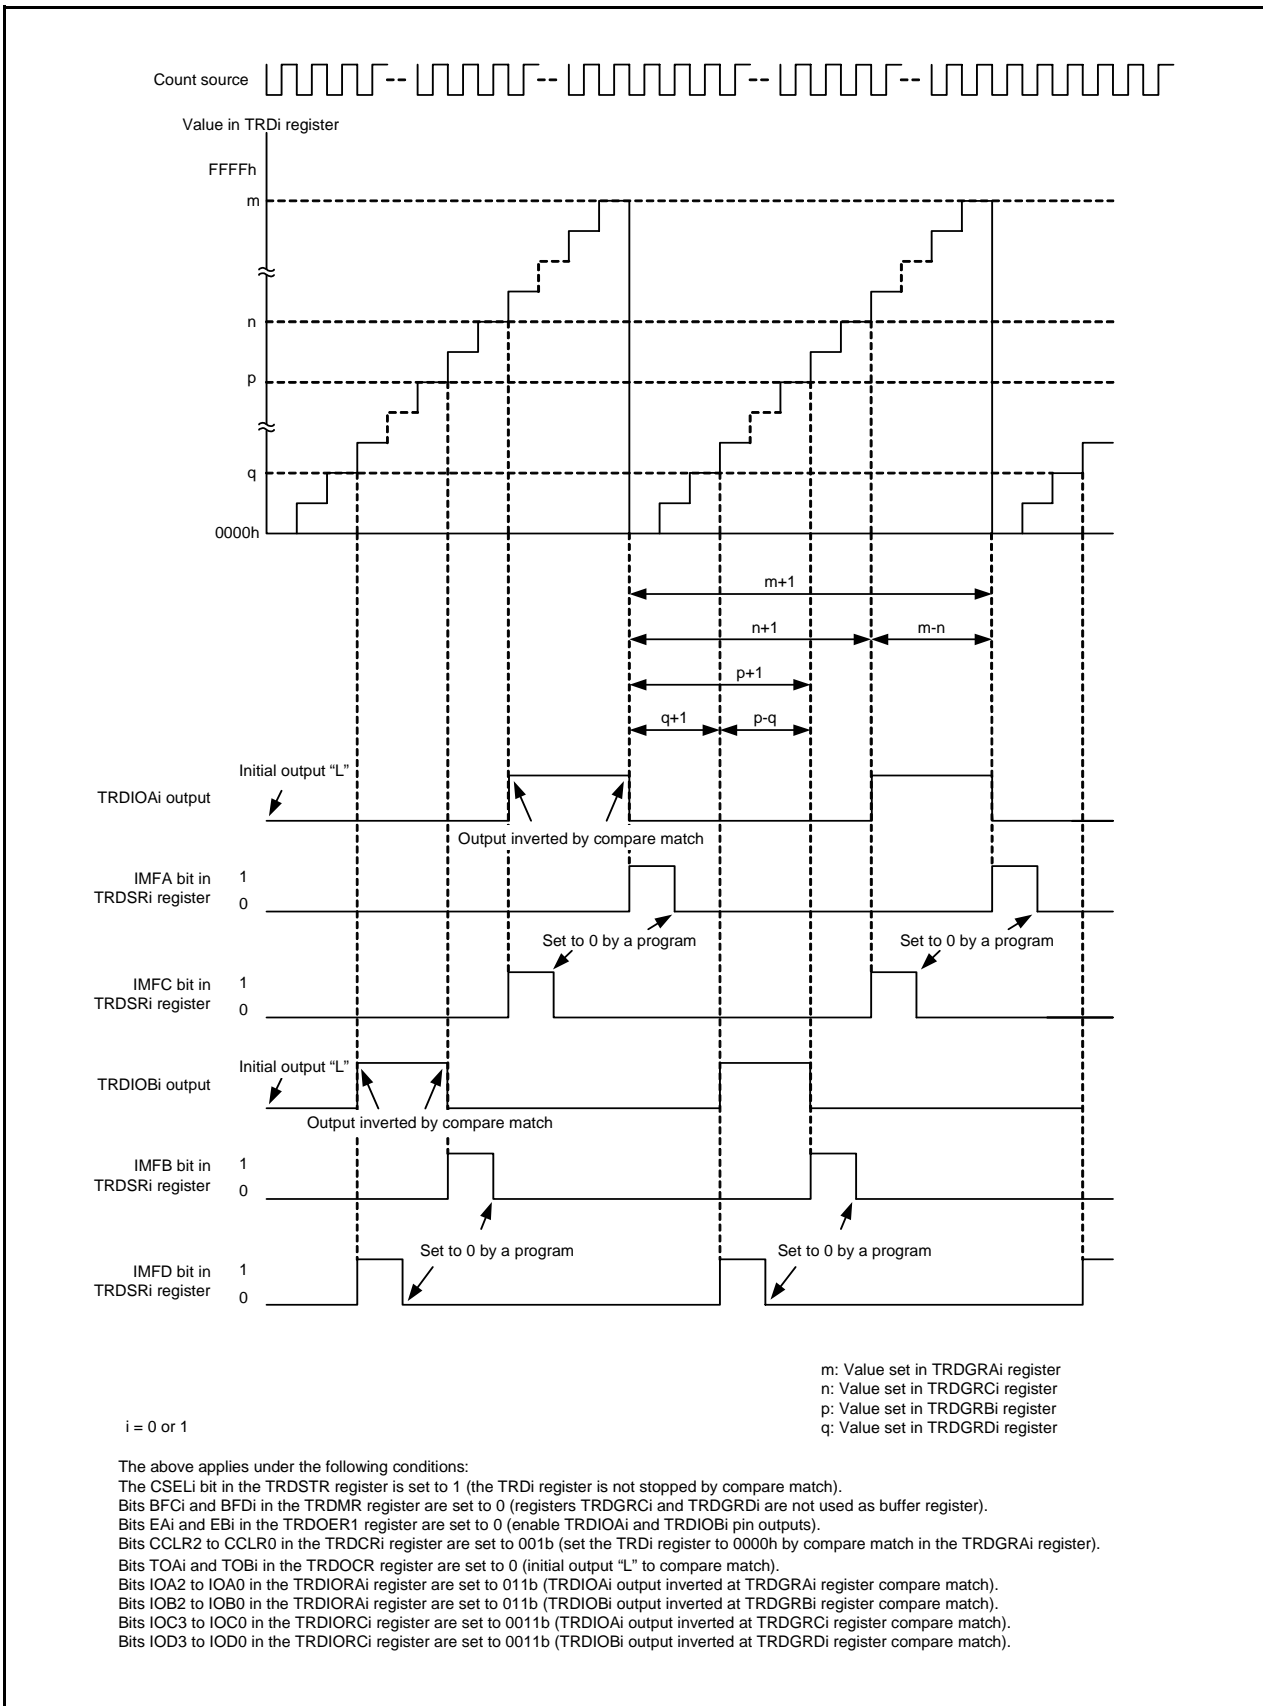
Count source

Value in TRDi register

FFFFh

m

n

p

q

0000h

m+1

n+1

m-n

p+1

q+1

p-q

Initial output "L"

TRDIOAi output

Output inverted by compare match

IMFA bit in TRDSRi register

1

0

Set to 0 by a program

Set to 0 by a program

IMFC bit in TRDSRi register

1

0

Initial output "L"

TRDIOBi output

Output inverted by compare match

IMFB bit in TRDSRi register

1

0

Set to 0 by a program

Set to 0 by a program

IMFD bit in TRDSRi register

1

0

m: Value set in TRDGRAi register
n: Value set in TRDGRCi register
p: Value set in TRDGRBi register
q: Value set in TRDGRDi register

i = 0 or 1

The above applies under the following conditions:
The CSELi bit in the TRDSTR register is set to 1 (the TRDi register is not stopped by compare match).
Bits BFCi and BFDi in the TRDMR register are set to 0 (registers TRDGRCi and TRDGRDi are not used as buffer register).
Bits EAi and EBi in the TRDOER1 register are set to 0 (enable TRDIOAi and TRDIOBi pin outputs).
Bits CCLR2 to CCLR0 in the TRDCRi register are set to 001b (set the TRDi register to 0000h by compare match in the TRDGRAi register).
Bits TOAi and TOBi in the TRDOCR register are set to 0 (initial output "L" to compare match).
Bits IOA2 to IOA0 in the TRDIORAi register are set to 011b (TRDIOAi output inverted at TRDGRAi register compare match).
Bits IOB2 to IOB0 in the TRDIORAi register are set to 011b (TRDIOBi output inverted at TRDGRBi register compare match).
Bits IOC3 to IOC0 in the TRDIORCi register are set to 0011b (TRDIOAi output inverted at TRDGRCi register compare match).
Bits IOD3 to IOD0 in the TRDIORCi register are set to 0011b (TRDIOBi output inverted at TRDGRDi register compare match).